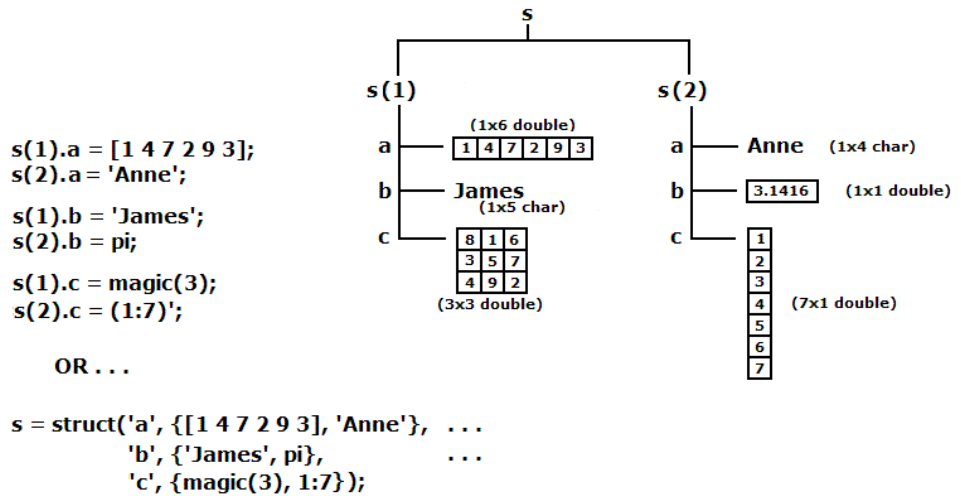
s(1).a = [1 4 7 2 9 3];
s(2).a = 'Anne';

s(1).b = 'James';
s(2).b = pi;

s(1).c = magic(3);
s(2).c = (1:7)';

OR . . .

s = struct('a', {[1 4 7 2 9 3], 'Anne'}, . . .
'b', {'James', pi}, . . .
'c', {magic(3), 1:7});

s

s(1)

a
(1x6 double)
| 1 | 4 | 7 | 2 | 9 | 3 |
|---|---|---|---|---|---|

b
James
(1x5 char)

c
| 8 | 1 | 6 |
|---|---|---|
| 3 | 5 | 7 |
| 4 | 9 | 2 |

(3x3 double)

s(2)

a
Anne
(1x4 char)

b
3.1416
(1x1 double)

c
| 1 |
|---|
| 2 |
| 3 |
| 4 |
| 5 |
| 6 |
| 7 |

(7x1 double)